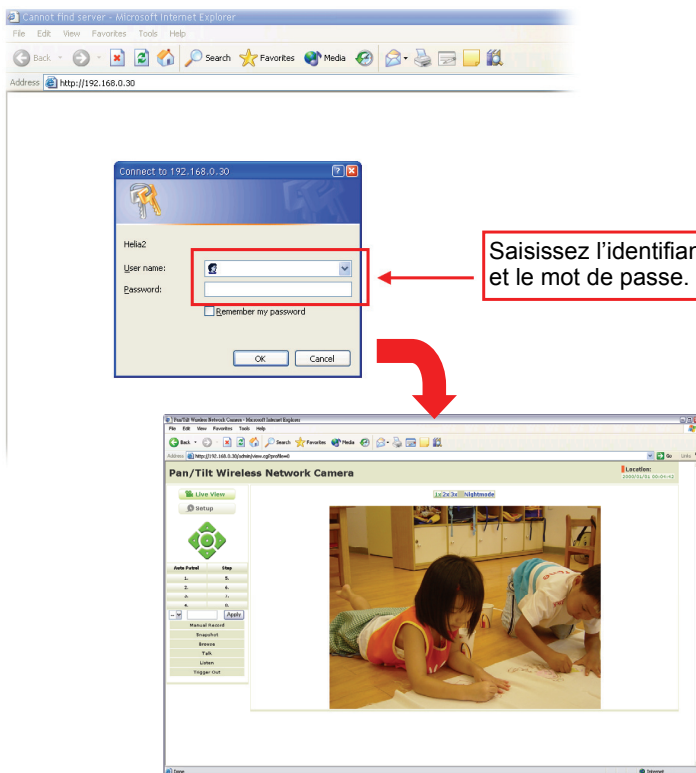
Cannot find server - Microsoft Internet Explorer

File Edit View Favorites Tools Help

Back Search Favorites Media

Address http://192.168.0.30

Connect to 192.168.0.30

Helia2

User name:

Password:

Remember my password

OK Cancel

Saisissez l'identifian
et le mot de passe.

Pan/Tilt Wireless Network Camera - Microsoft Internet Explorer

File Edit View Favorites Tools Help

Address http://192.168.0.30/admin/view.cgi?profile=0

Pan/Tilt Wireless Network Camera

Location:

Live View

Setup

1x 2x 3x Nightmode

Auto Patrol Stop

1. 5.
2. 6.
3. 7.
4. 8.

Apply

Manual Record

Snapshot

Browse

Talk

Listen

Trigger Out

Done

Internet